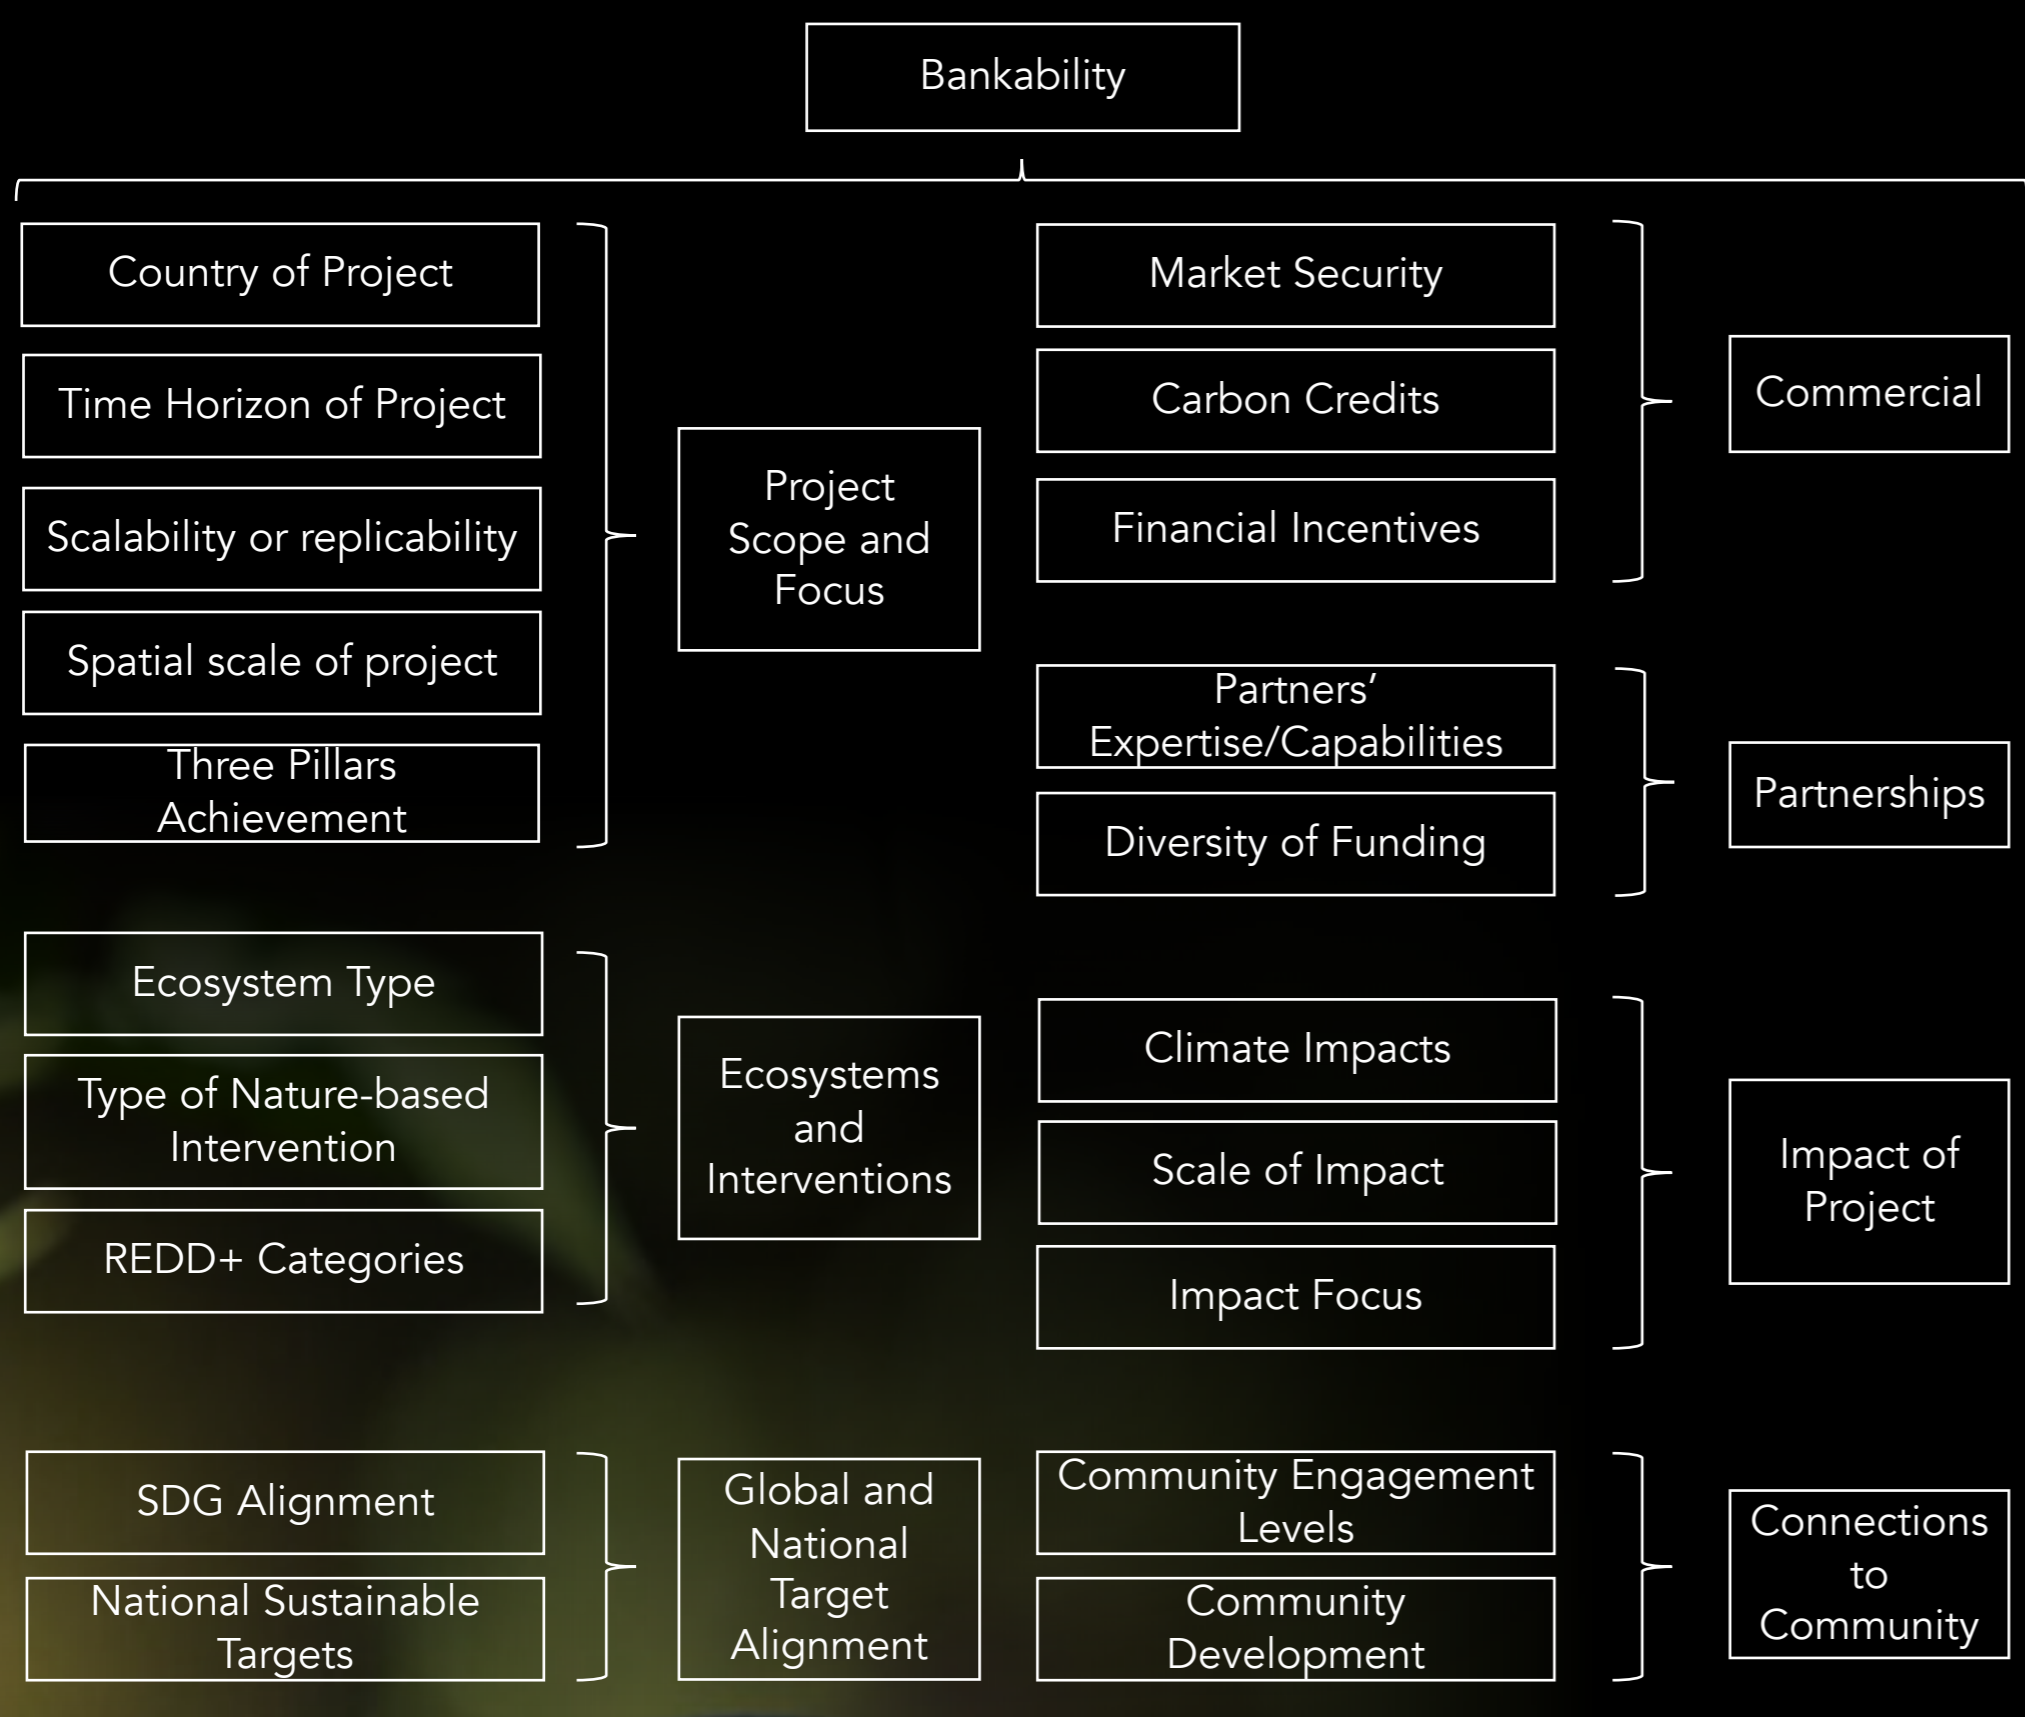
Bankability

Country of Project

Time Horizon of Project

Scalability or replicability

Spatial scale of project

Three Pillars Achievement

Project Scope and Focus

Market Security

Carbon Credits

Financial Incentives

Commercial

Partners' Expertise/Capabilities

Diversity of Funding

Partnerships

Ecosystem Type

Type of Nature-based Intervention

REDD+ Categories

Ecosystems and Interventions

Climate Impacts

Scale of Impact

Impact Focus

Impact of Project

SDG Alignment

National Sustainable Targets

Global and National Target Alignment

Community Engagement Levels

Community Development

Connections to Community